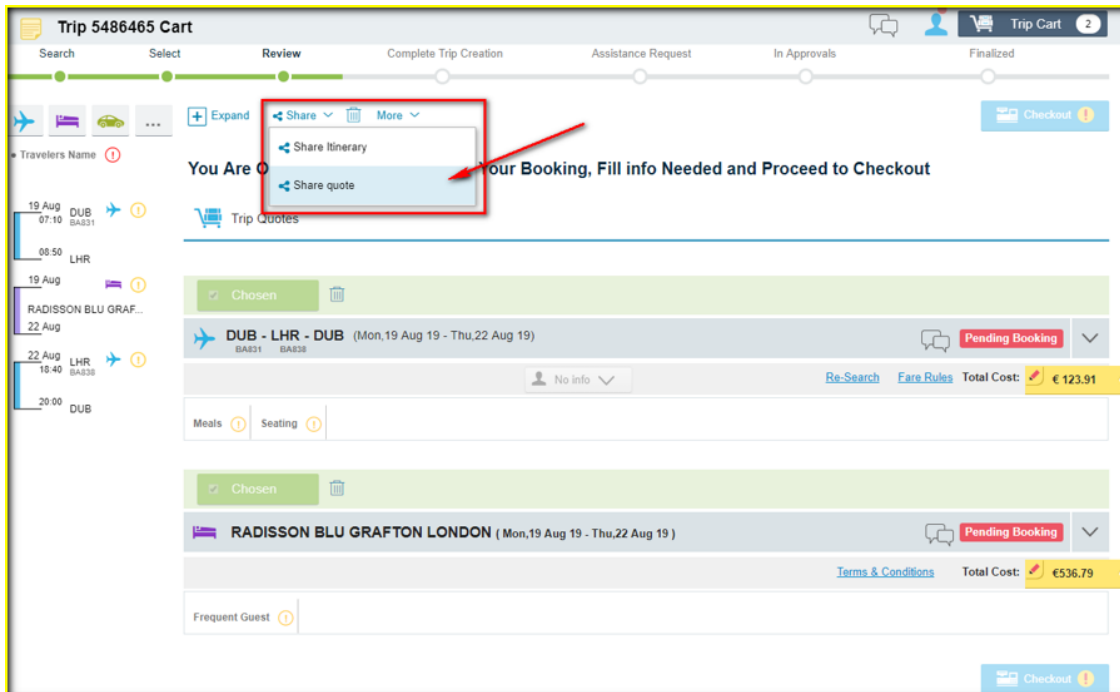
Trip 5486465 Cart

Trip Cart 2

Search Select Review Complete Trip Creation Assistance Request In Approvals Finalized

...

Travelers Name

19 Aug 07:10 DUB BA831
08:50 LHR

19 Aug
RADISSON BLU GRAF...
22 Aug

22 Aug 18:40 LHR BA838
20:00 DUB

Expand Share More

Share Itinerary
Share quote

Checkout

You Are O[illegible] Your Booking, Fill info Needed and Proceed to Checkout

Trip Quotes

Chosen

DUB - LHR - DUB (Mon,19 Aug 19 - Thu,22 Aug 19)
BA831 BA838

Pending Booking

No info

Re-Search Fare Rules Total Cost: € 123.91

Meals Seating

Chosen

RADISSON BLU GRAFTON LONDON ( Mon,19 Aug 19 - Thu,22 Aug 19 )

Pending Booking

Terms & Conditions Total Cost: €536.79

Frequent Guest

Checkout